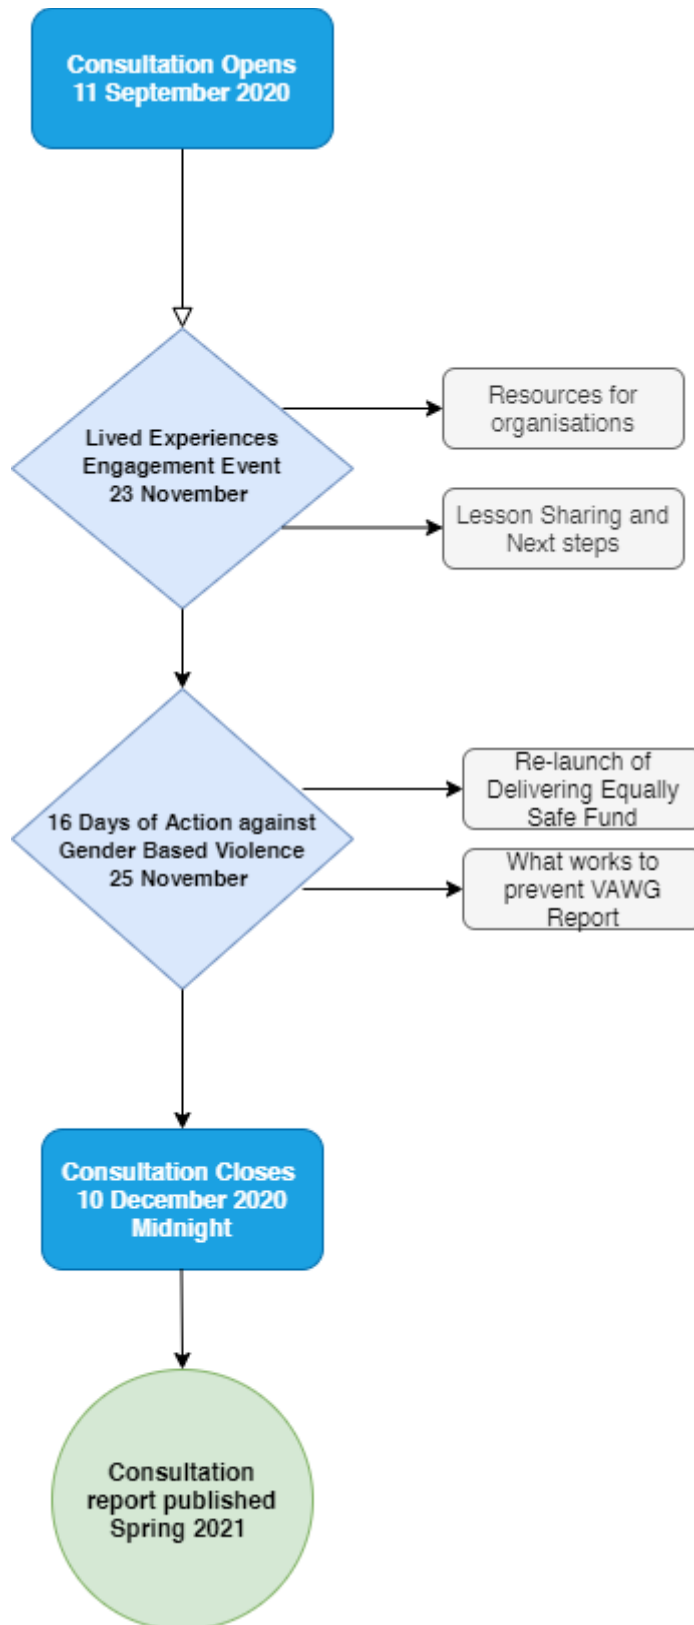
Consultation Opens
11 September 2020

Lived Experiences
Engagement Event
23 November

Resources for organisations

Lesson Sharing and Next steps

16 Days of Action against
Gender Based Violence
25 November

Re-launch of Delivering Equally Safe Fund

What works to prevent VAWG Report

Consultation Closes
10 December 2020
Midnight

Consultation
report published
Spring 2021